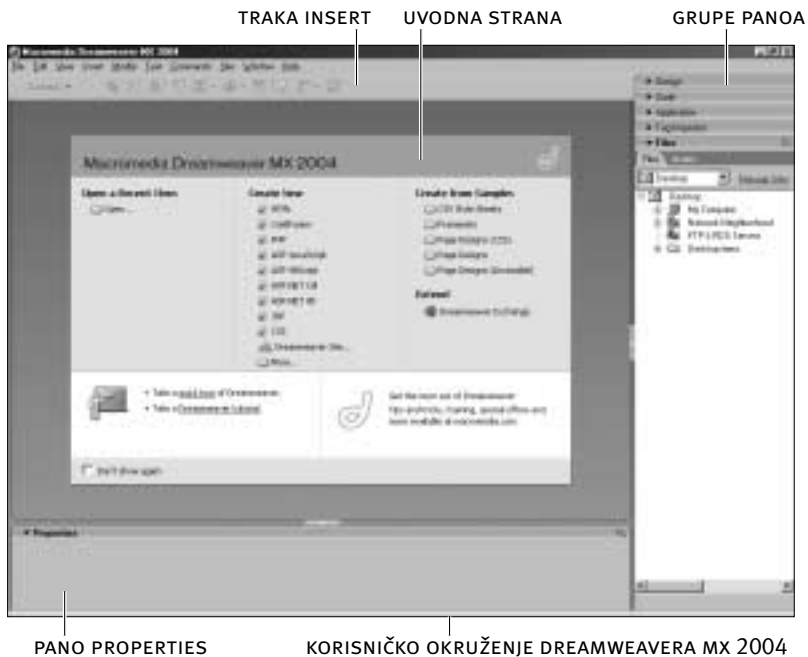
TRAKA INSERT
UVODNA STRANA
GRUPE PANOA

Macromedia Dreamweaver MX 2004

Macromedia Dreamweaver MX 2004

Open a Recent Item
Open...

Create New
HTML
ColdFusion
PHP
ASP JavaScript
ASP VBScript
ASP.NET C#
ASP.NET VB
JSP
CSS
Dreamweaver Site...
More...

Create from Samples
CSS Style Sheets
Framesets
Page Designs (CSS)
Page Designs
Page Designs (Accessible)

Extend
Dreamweaver Exchange

Take a quick tour of Dreamweaver.
Take a Dreamweaver tutorial.

Get the most out of Dreamweaver
Tips and tricks, training, special offers and more available at macromedia.com

Don't show again

Properties

Design
Code
Application
Tag Inspector
Files
Files
Assets
Desktop
Manage Sites
Desktop
My Computer
Network Neighborhood
FTP & RDS Servers
Desktop Items

PANO PROPERTIES
KORISNIČKO OKRUŽENJE DREAMWEAVERA MX 2004